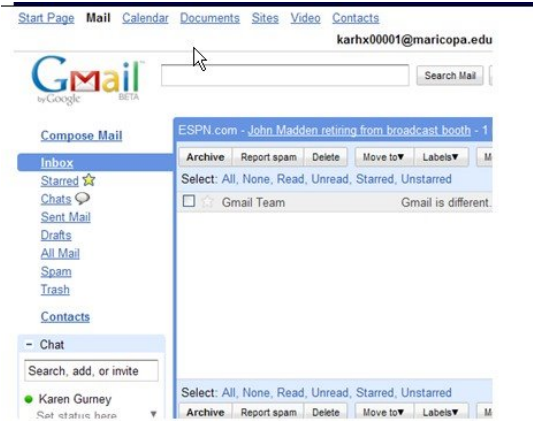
Start Page Mail Calendar Documents Sites Video Contacts

karhx00001@maricopa.edu

Gmail by Google BETA

Search Mail

Compose Mail

Inbox
Starred
Chats
Sent Mail
Drafts
All Mail
Spam
Trash

Contacts

− Chat

Search, add, or invite

Karen Gurney
Set status here

ESPN.com - John Madden retiring from broadcast booth - 1

Archive | Report spam | Delete | Move to▼ | Labels▼ | M

Select: All, None, Read, Unread, Starred, Unstarred

Gmail Team Gmail is different.

Select: All, None, Read, Unread, Starred, Unstarred

Archive | Report spam | Delete | Move to▼ | Labels▼ | M